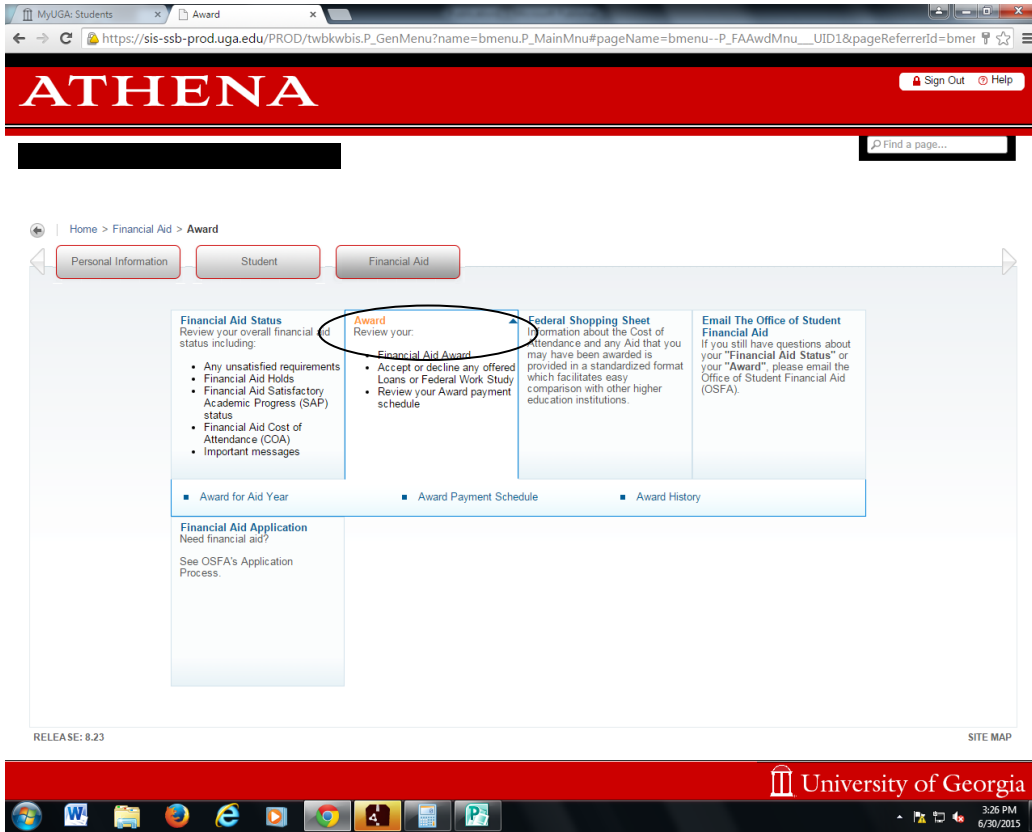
MyUGA: Students ×
Award ×

https://sis-ssb-prod.uga.edu/PROD/twbkwbis.P_GenMenu?name=bmenu.P_MainMnu#pageName=bmenu--P_FAAwdMnu___UID1&pageReferrerId=bmer

ATHENA

Sign Out Help

Find a page...

Home > Financial Aid > Award

Personal Information
Student
Financial Aid

Financial Aid Status
Review your overall financial aid status including:

- Any unsatisfied requirements
- Financial Aid Holds
- Financial Aid Satisfactory Academic Progress (SAP) status
- Financial Aid Cost of Attendance (COA)
- Important messages

Award
Review your:

- Financial Aid Award
- Accept or decline any offered Loans or Federal Work Study
- Review your Award payment schedule

Federal Shopping Sheet
Information about the Cost of Attendance and any Aid that you may have been awarded is provided in a standardized format which facilitates easy comparison with other higher education institutions.

Email The Office of Student Financial Aid
If you still have questions about your "Financial Aid Status" or your "Award", please email the Office of Student Financial Aid (OSFA).

Award for Aid Year
Award Payment Schedule
Award History

Financial Aid Application
Need financial aid?

See OSFA's Application Process.

RELEASE: 8.23

SITE MAP

University of Georgia

3:26 PM
6/30/2015